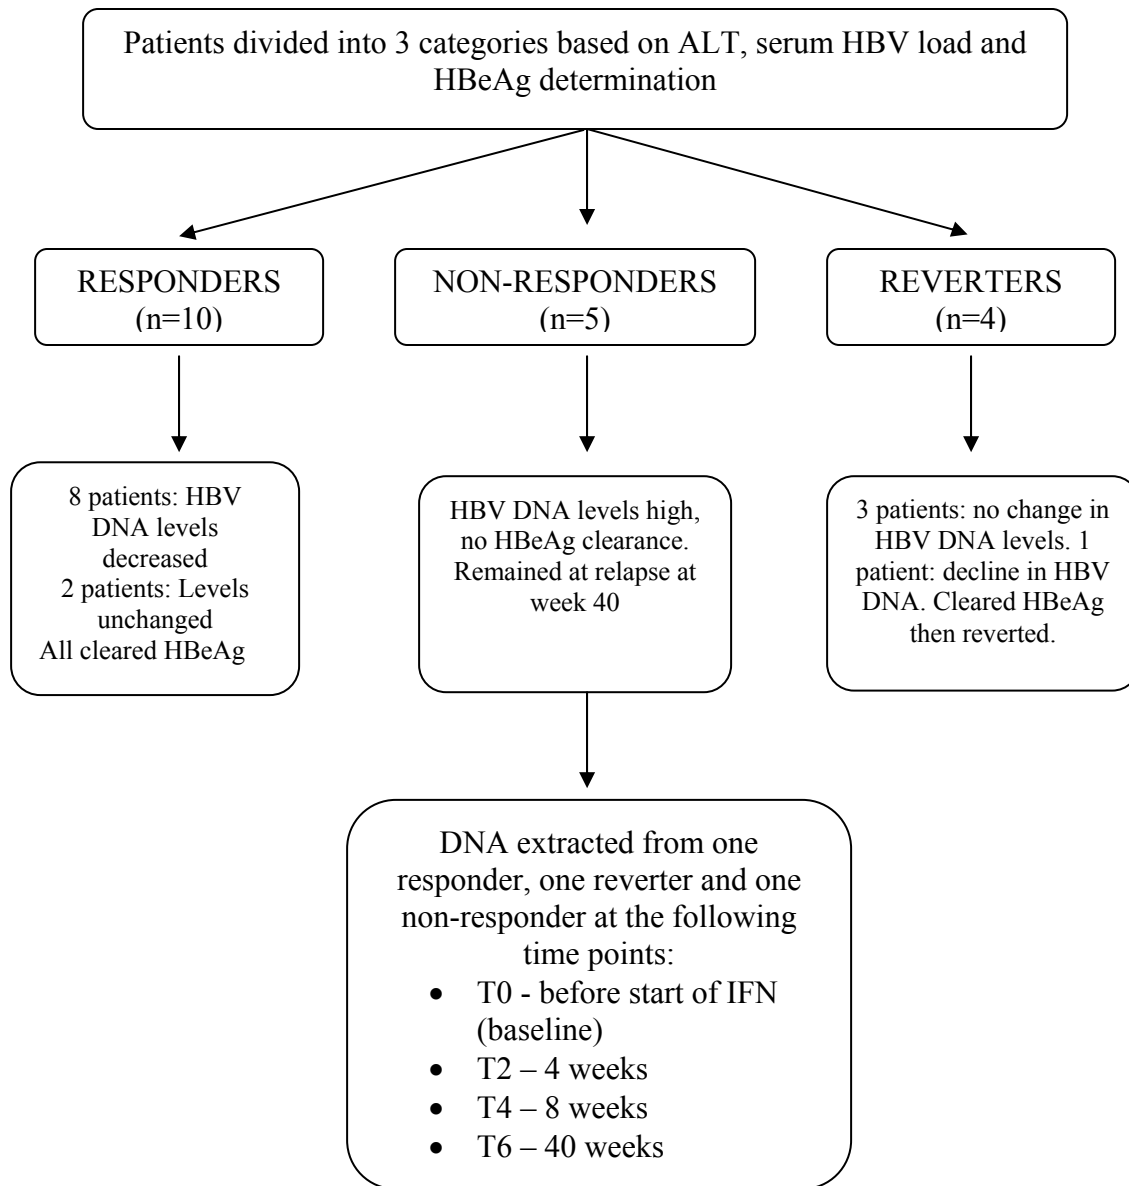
Patients divided into 3 categories based on ALT, serum HBV load and HBeAg determination

RESPONDERS (n=10)

NON-RESPONDERS (n=5)

REVERTERS (n=4)

8 patients: HBV DNA levels decreased
2 patients: Levels unchanged
All cleared HBeAg

HBV DNA levels high, no HBeAg clearance. Remained at relapse at week 40

3 patients: no change in HBV DNA levels. 1 patient: decline in HBV DNA. Cleared HBeAg then reverted.

DNA extracted from one responder, one reverter and one non-responder at the following time points:
- T0 - before start of IFN (baseline)
- T2 – 4 weeks
- T4 – 8 weeks
- T6 – 40 weeks